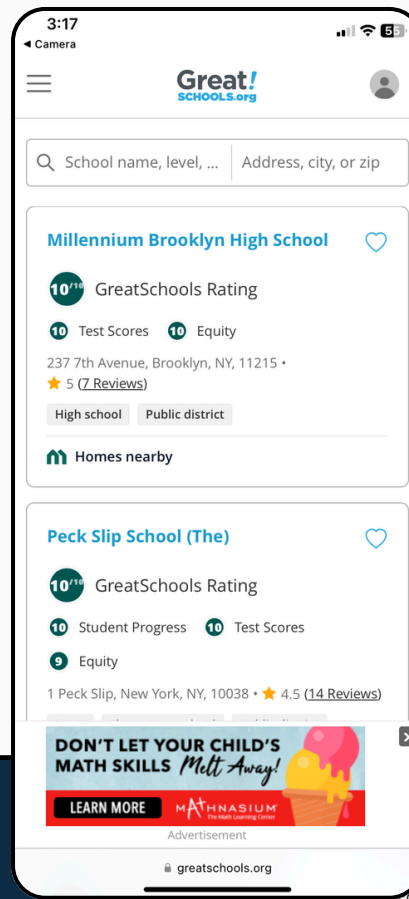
3:17
◂ Camera
55

Great! SCHOOLS.org

School name, level, ... | Address, city, or zip

Millennium Brooklyn High School

10/10 GreatSchools Rating

10 Test Scores 10 Equity

237 7th Avenue, Brooklyn, NY, 11215 •
★ 5 (7 Reviews)

High school Public district

Homes nearby

Peck Slip School (The)

10/10 GreatSchools Rating

10 Student Progress 10 Test Scores

9 Equity

1 Peck Slip, New York, NY, 10038 • ★ 4.5 (14 Reviews)

DON'T LET YOUR CHILD'S MATH SKILLS Melt Away!

LEARN MORE MATHNASIUM The Math Learning Center

Advertisement

greatschools.org